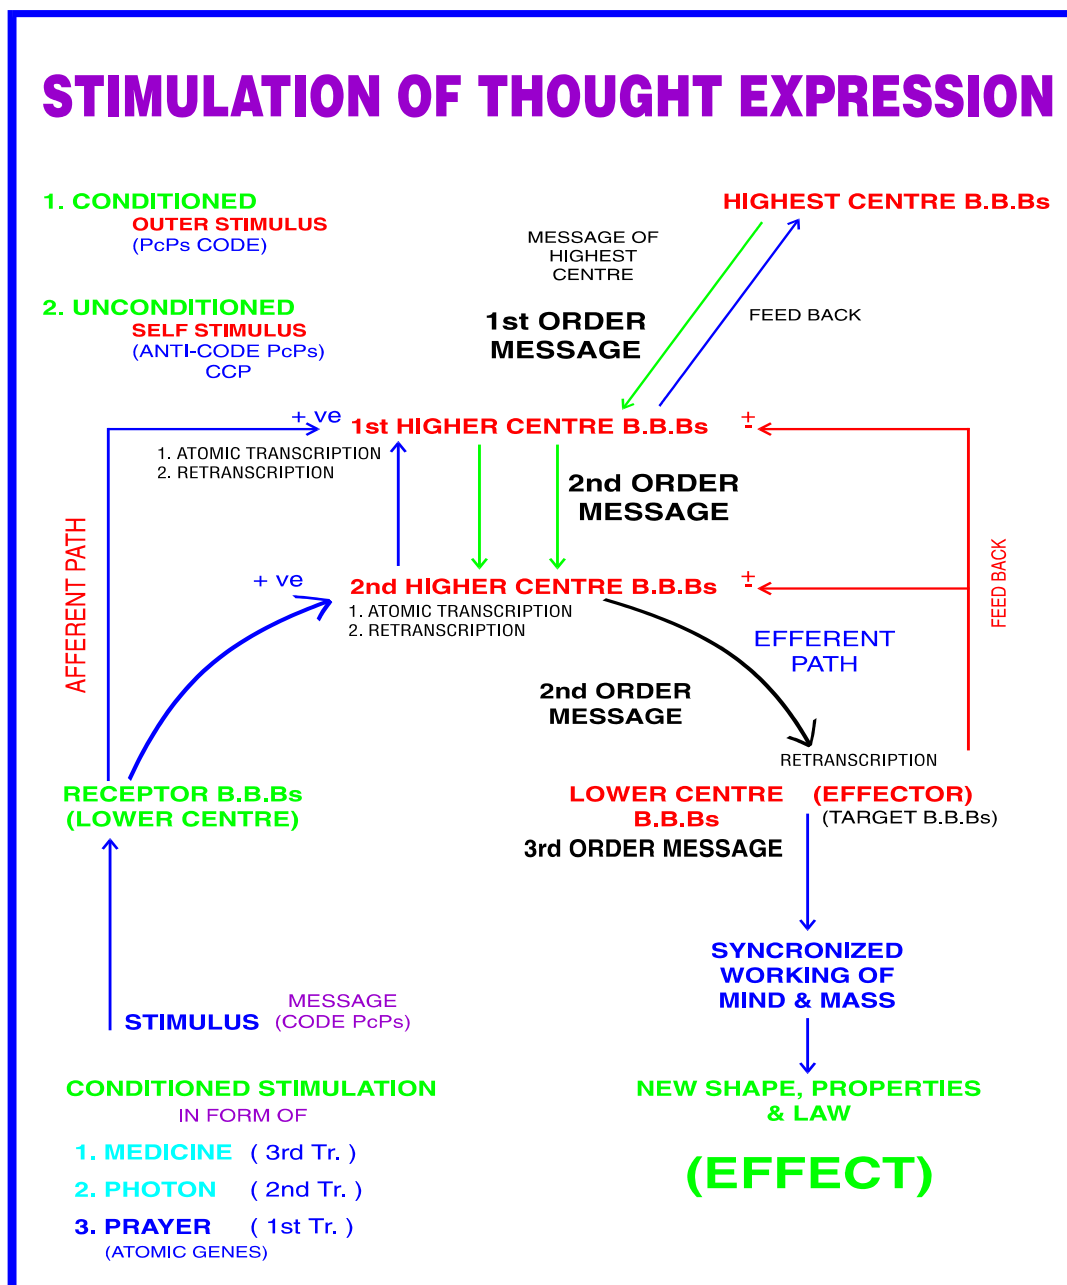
STIMULATION OF THOUGHT EXPRESSION

1. CONDITIONED
OUTER STIMULUS
(PcPs CODE)

2. UNCONDITIONED
SELF STIMULUS
(ANTI-CODE PcPs)
CCP

MESSAGE OF HIGHEST CENTRE

HIGHEST CENTRE B.B.Bs

1st ORDER MESSAGE

FEED BACK

+ ve

1st HIGHER CENTRE B.B.Bs

$\pm$

1. ATOMIC TRANSCRIPTION
2. RETRANSCRIPTION

2nd ORDER MESSAGE

AFFERENT PATH

FEED BACK

+ ve

2nd HIGHER CENTRE B.B.Bs

$\pm$

1. ATOMIC TRANSCRIPTION
2. RETRANSCRIPTION

EFFERENT PATH

2nd ORDER MESSAGE

RETRANSCRIPTION

RECEPTOR B.B.Bs
(LOWER CENTRE)

LOWER CENTRE B.B.Bs

(EFFECTOR)
(TARGET B.B.Bs)

3rd ORDER MESSAGE

SYNCRONIZED WORKING OF MIND & MASS

STIMULUS

MESSAGE
(CODE PcPs)

NEW SHAPE, PROPERTIES & LAW

CONDITIONED STIMULATION
IN FORM OF

1. MEDICINE ( 3rd Tr. )
2. PHOTON ( 2nd Tr. )
3. PRAYER ( 1st Tr. )
(ATOMIC GENES)

(EFFECT)